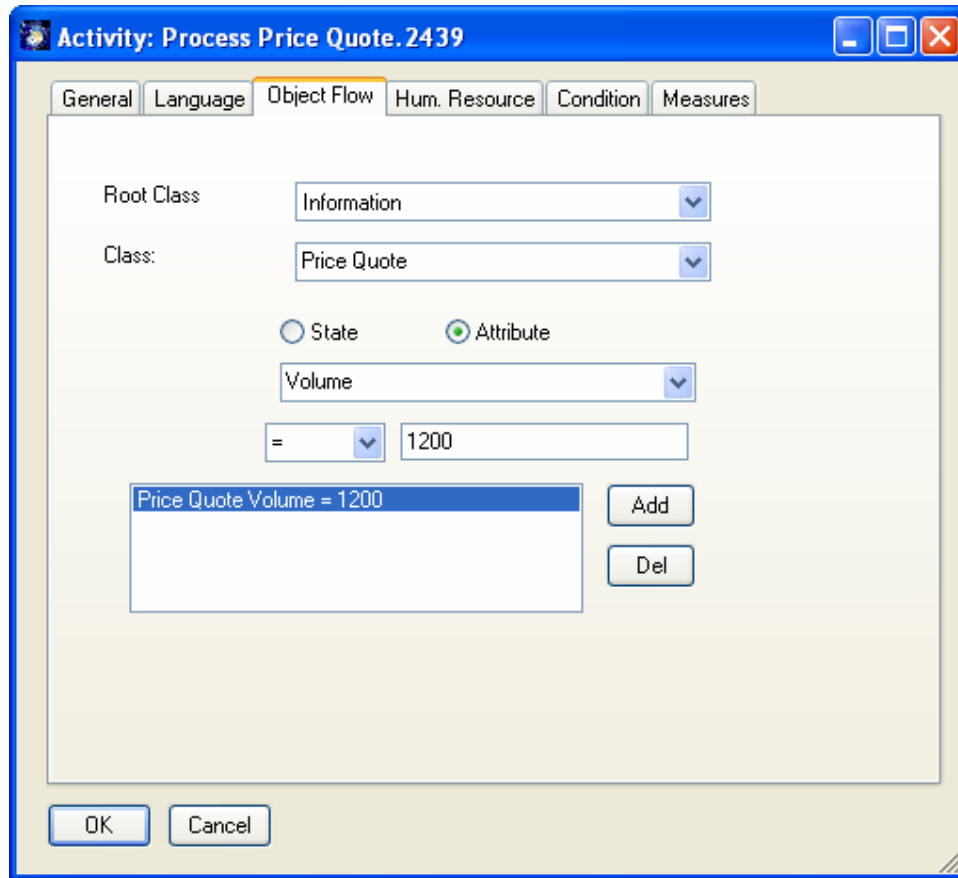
Activity: Process Price Quote.2439

General Language Object Flow Hum. Resource Condition Measures

Root Class Information

Class: Price Quote

State Attribute

Volume

= 1200

Price Quote Volume = 1200

Add

Del

OK Cancel